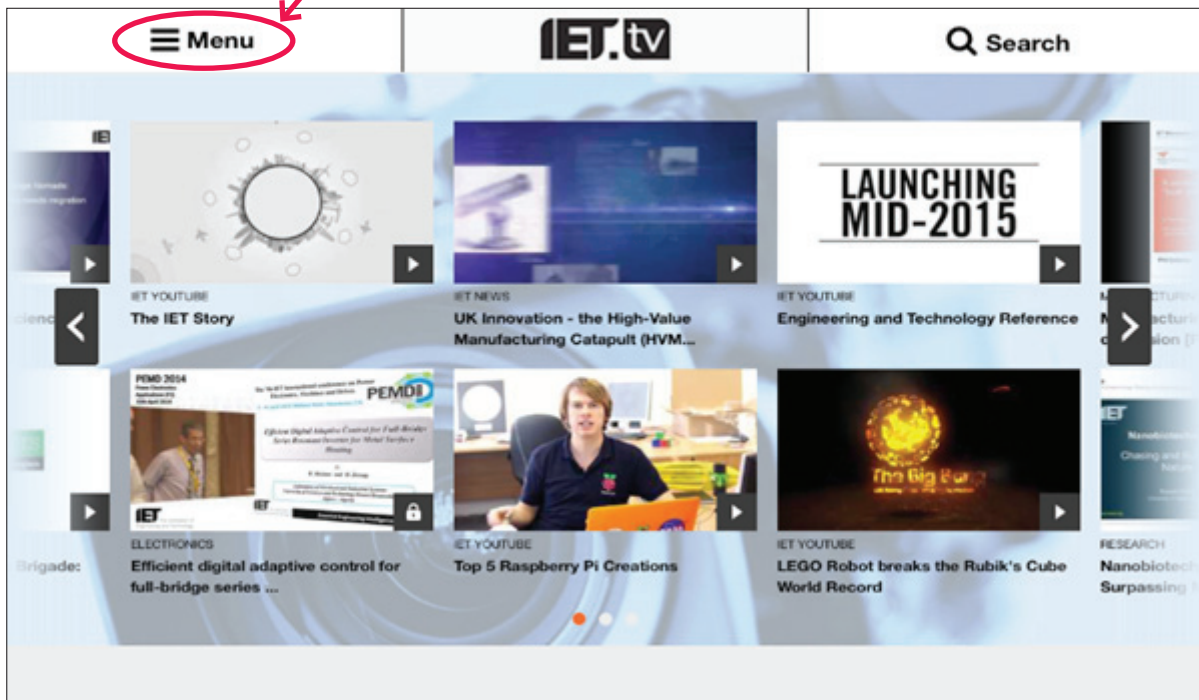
Menu

IET.tv

Search

IET YOUTUBE
The IET Story

IET NEWS
UK Innovation - the High-Value Manufacturing Catapult (HVM...

LAUNCHING MID-2015

IET YOUTUBE
Engineering and Technology Reference

PEMD 2014

PEMD

Efficient Digital Adaptive Control for Full-Bridge Series Resonant Inverters for Metal Surface Heating

IET

ELECTRONICS
Efficient digital adaptive control for full-bridge series ...

IET YOUTUBE
Top 5 Raspberry Pi Creations

The Big Bang

IET YOUTUBE
LEGO Robot breaks the Rubik's Cube World Record

RESEARCH
Nanobiotech
Surpassing

Brigade: